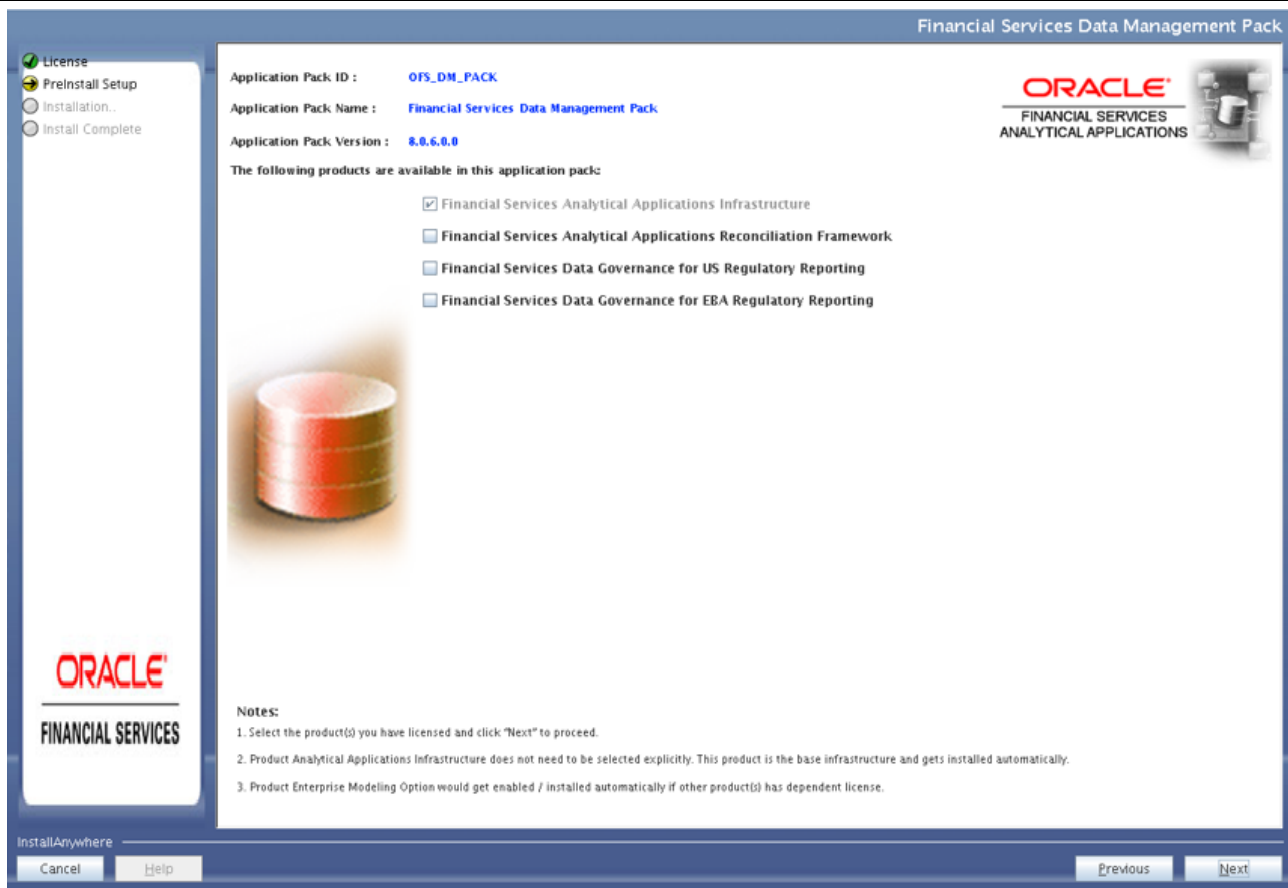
Financial Services Data Management Pack

License
PreInstall Setup
Installation..
Install Complete

Application Pack ID : OFS_DM_PACK

Application Pack Name : Financial Services Data Management Pack

Application Pack Version : 8.0.6.0.0

The following products are available in this application pack:

ORACLE
FINANCIAL SERVICES
ANALYTICAL APPLICATIONS

Financial Services Analytical Applications Infrastructure

Financial Services Analytical Applications Reconciliation Framework

Financial Services Data Governance for US Regulatory Reporting

Financial Services Data Governance for EBA Regulatory Reporting

ORACLE
FINANCIAL SERVICES

Notes:

1. Select the product(s) you have licensed and click "Next" to proceed.

2. Product Analytical Applications Infrastructure does not need to be selected explicitly. This product is the base infrastructure and gets installed automatically.

3. Product Enterprise Modeling Option would get enabled / installed automatically if other product(s) has dependent license.

InstallAnywhere

Cancel Help Previous Next